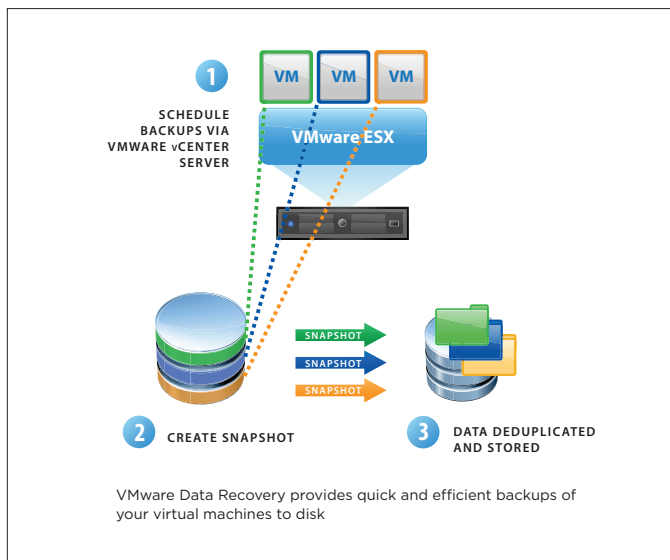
1

SCHEDULE BACKUPS VIA VMWARE vCENTER SERVER

VM VM VM

VMware ESX

SNAPSHOT

SNAPSHOT

SNAPSHOT

2 CREATE SNAPSHOT

3 DATA DEDUPLICATED AND STORED

VMware Data Recovery provides quick and efficient backups of your virtual machines to disk